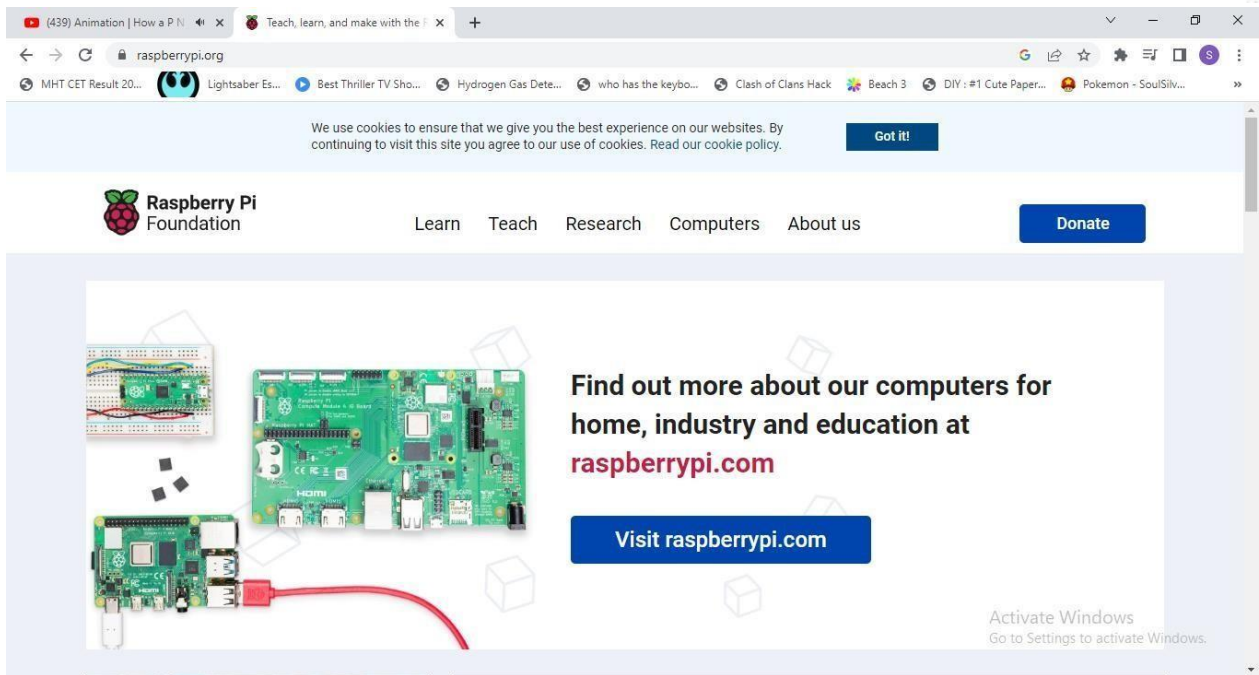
(439) Animation | How a P N ✕ Teach, learn, and make with the ✕ +

raspberrypi.org

MHT CET Result 20... Lightsaber Es... Best Thriller TV Sho... Hydrogen Gas Dete... who has the keybo... Clash of Clans Hack Beach 3 DIY : #1 Cute Paper... Pokemon - SoulSilv...

We use cookies to ensure that we give you the best experience on our websites. By continuing to visit this site you agree to our use of cookies. Read our cookie policy.

Got it!

Raspberry Pi Foundation

Learn Teach Research Computers About us

Donate

Find out more about our computers for home, industry and education at raspberrypi.com

Visit raspberrypi.com

Activate Windows
Go to Settings to activate Windows.